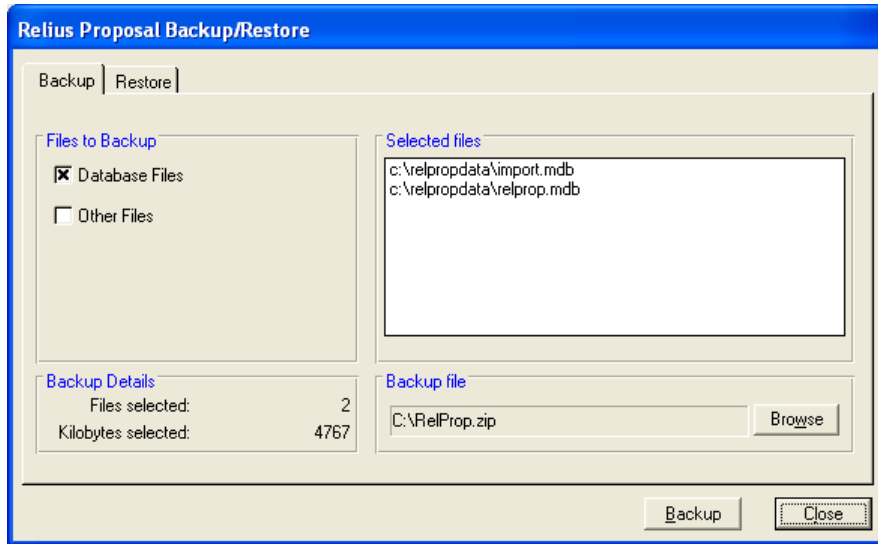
Relius Proposal Backup/Restore

Backup | Restore

Files to Backup

Database Files

Other Files

Selected files

c:\relpropdata\import.mdb
c:\relpropdata\relprop.mdb

Backup Details

Files selected: 2

Kilobytes selected: 4767

Backup file

C:\RelProp.zip

Browse

Backup

Close